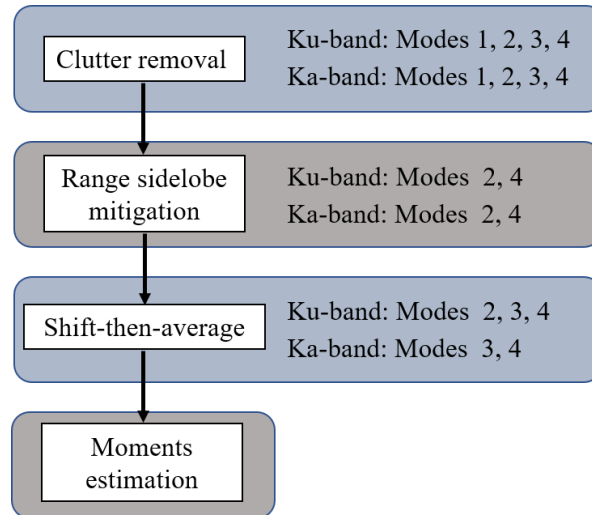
Clutter removal

Ku-band: Modes 1, 2, 3, 4
Ka-band: Modes 1, 2, 3, 4

Range sidelobe mitigation

Ku-band: Modes 2, 4
Ka-band: Modes 2, 4

Shift-then-average

Ku-band: Modes 2, 3, 4
Ka-band: Modes 3, 4

Moments estimation